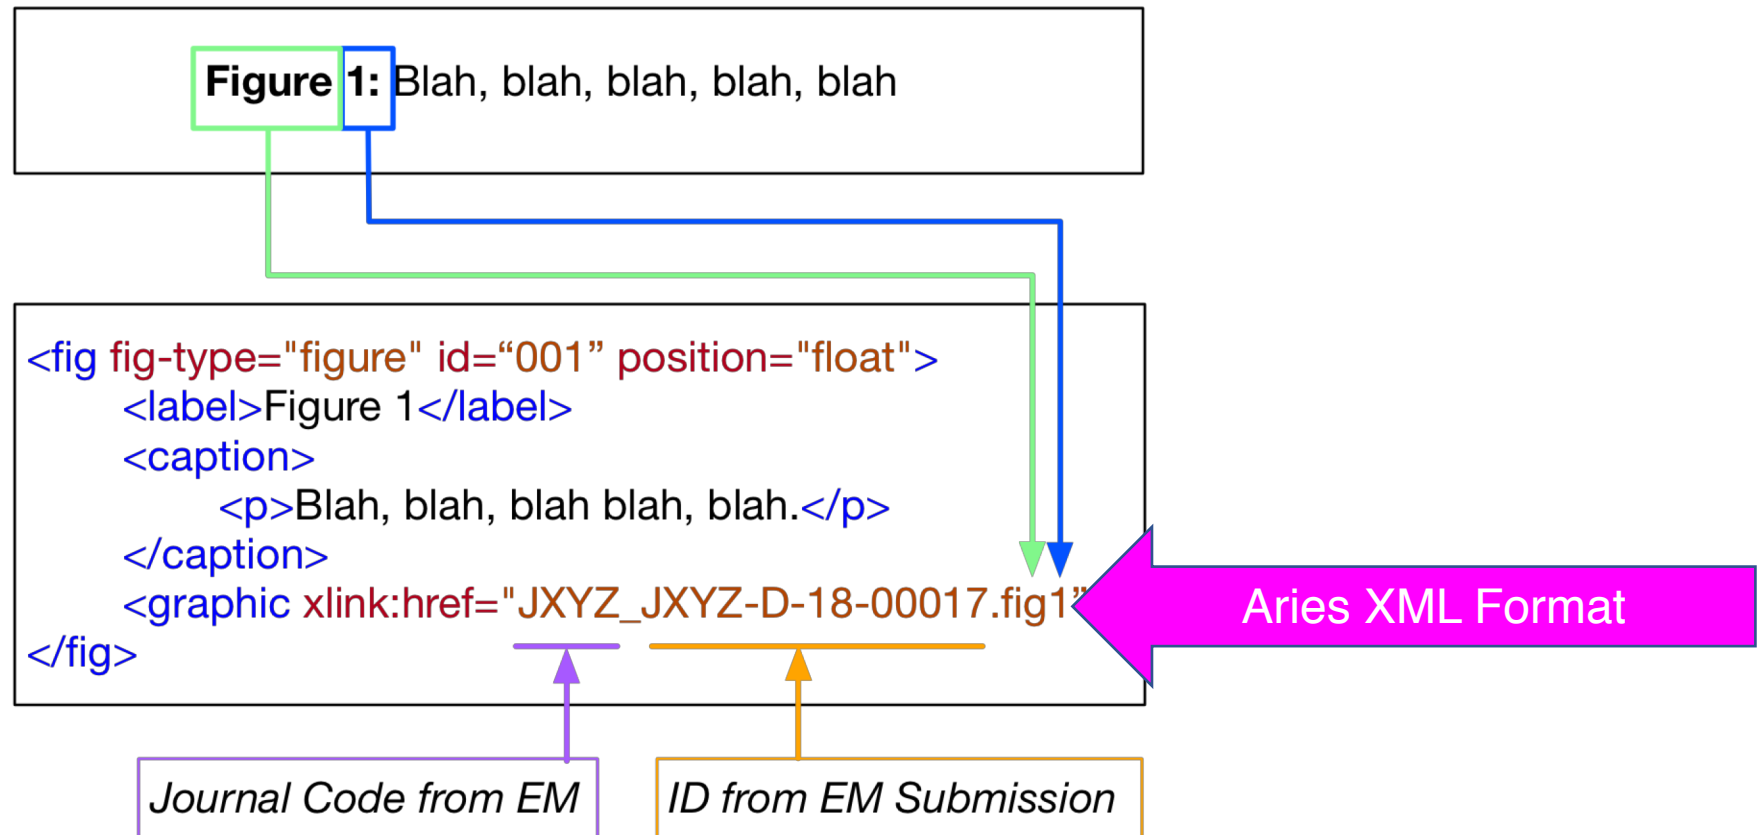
Figure 1: Blah, blah, blah, blah, blah

<fig fig-type="figure" id="001" position="float">
<label>Figure 1</label>
<caption>
<p>Blah, blah, blah blah, blah.</p>
</caption>
<graphic xlink:href="JXYZ_JXYZ-D-18-00017.fig1"
</fig>

Aries XML Format

Journal Code from EM

ID from EM Submission